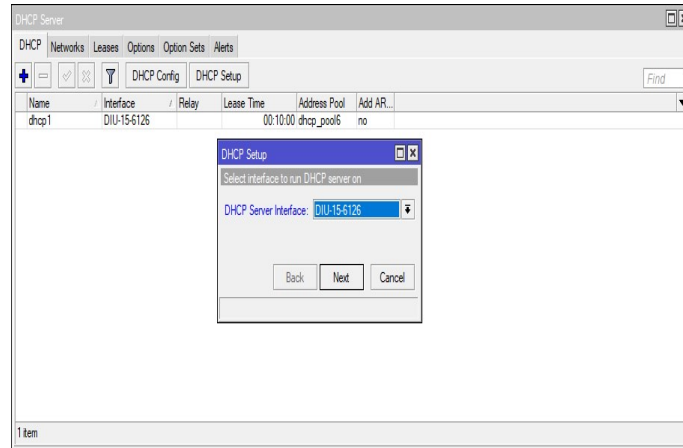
DHCP Server

DHCP Networks Leases Options Option Sets Alerts

DHCP Config DHCP Setup

Find

| Name | Interface | Relay | Lease Time | Address Pool | Add AR... |
|---|---|---|---|---|---|
| dhcp1 | DIU-15-6126 | | 00:10:00 | dhcp_pool6 | no |

DHCP Setup

Select interface to run DHCP server on

DHCP Server Interface: DIU-15-6126

Back Next Cancel

1 item